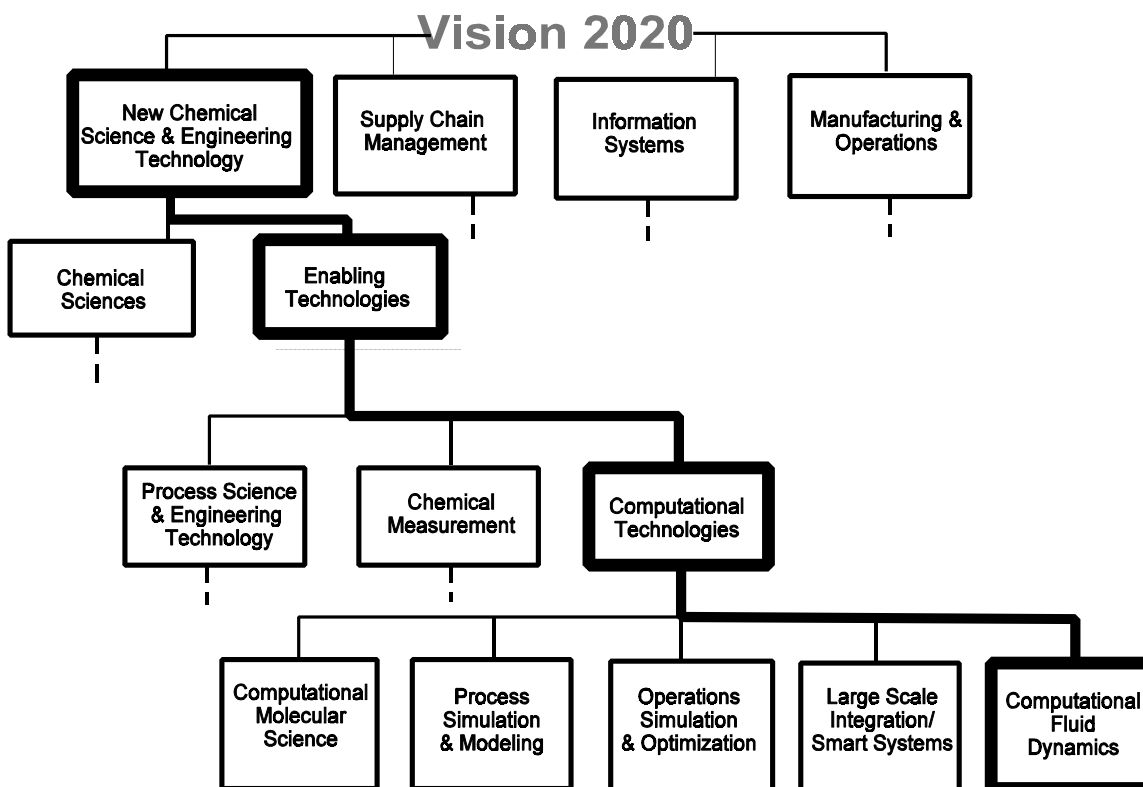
Vision 2020

New Chemical Science & Engineering Technology

Supply Chain Management

Information Systems

Manufacturing & Operations

Chemical Sciences

Enabling Technologies

Process Science & Engineering Technology

Chemical Measurement

Computational Technologies

Computational Molecular Science

Process Simulation & Modeling

Operations Simulation & Optimization

Large Scale Integration/ Smart Systems

Computational Fluid Dynamics